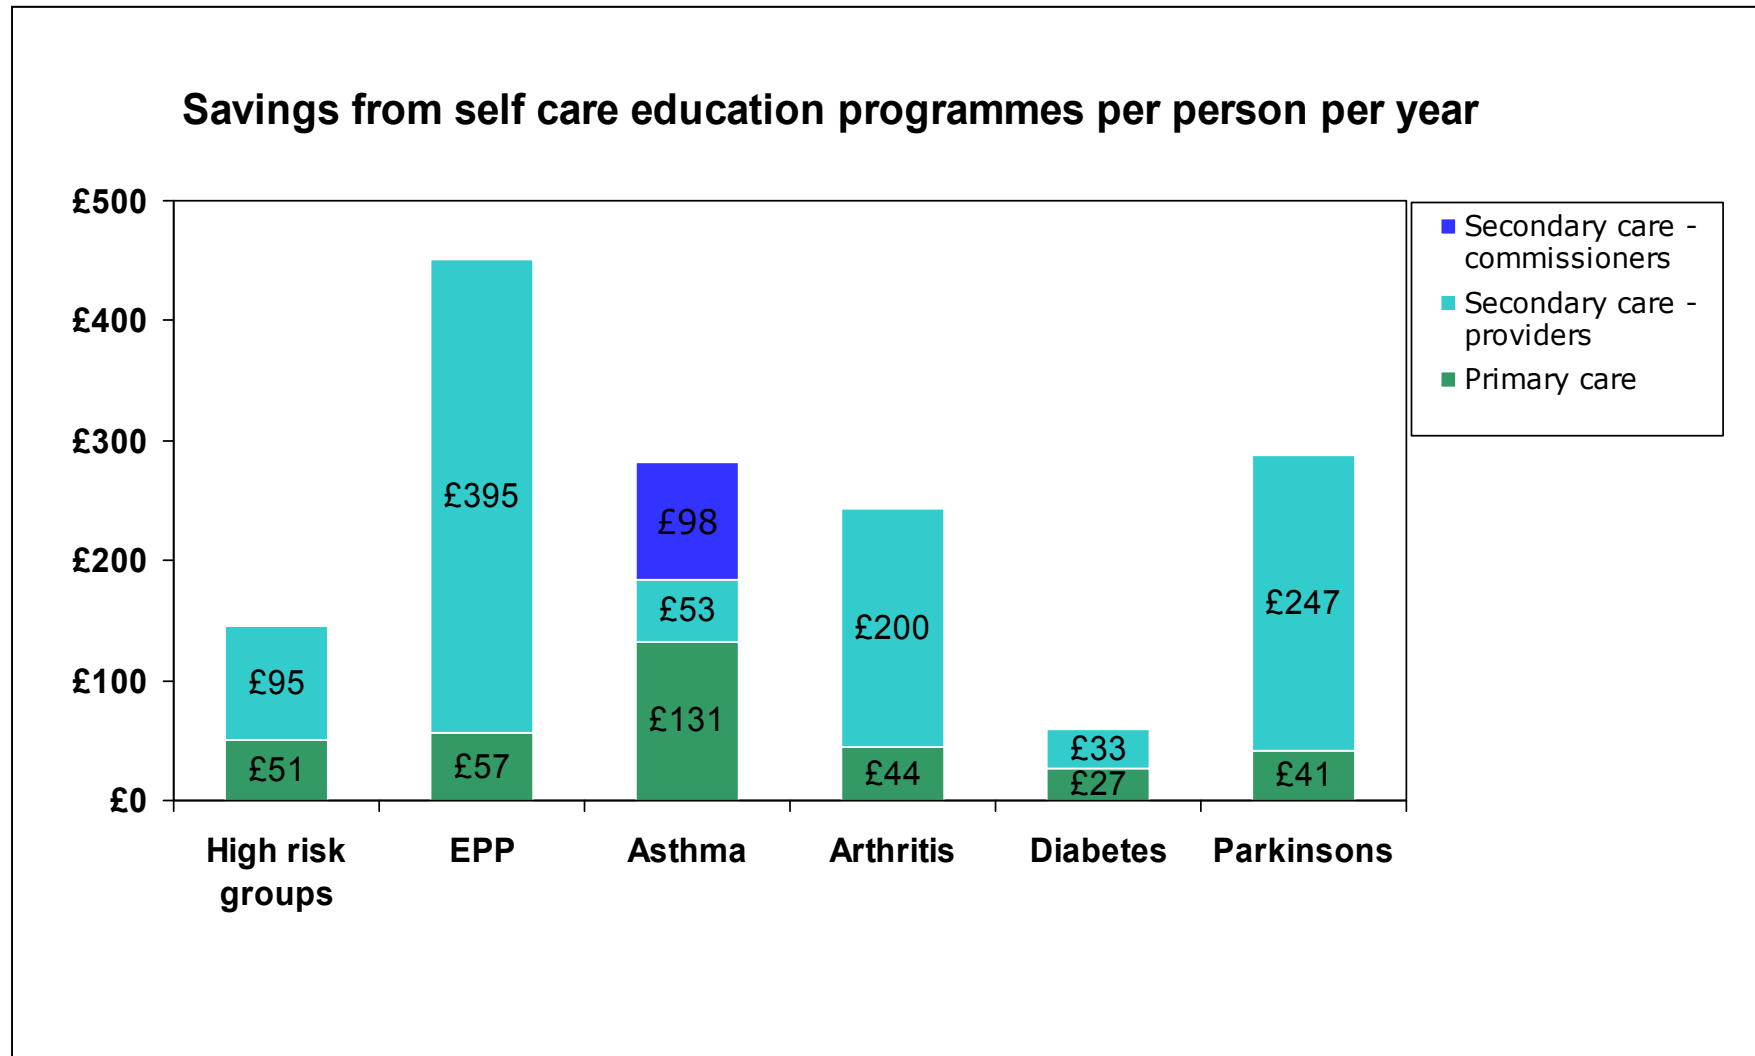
Savings from self care education programmes per person per year

| | Primary care | Secondary care - providers | Secondary care - commissioners |
|---|---|---|---|
| High risk groups | £51 | £95 | |
| EPP | £57 | £395 | |
| Asthma | £131 | £53 | £98 |
| Arthritis | £44 | £200 | |
| Diabetes | £27 | £33 | |
| Parkinsons | £41 | £247 | |

£500
£400
£300
£200
£100
£0

Secondary care - commissioners
Secondary care - providers
Primary care